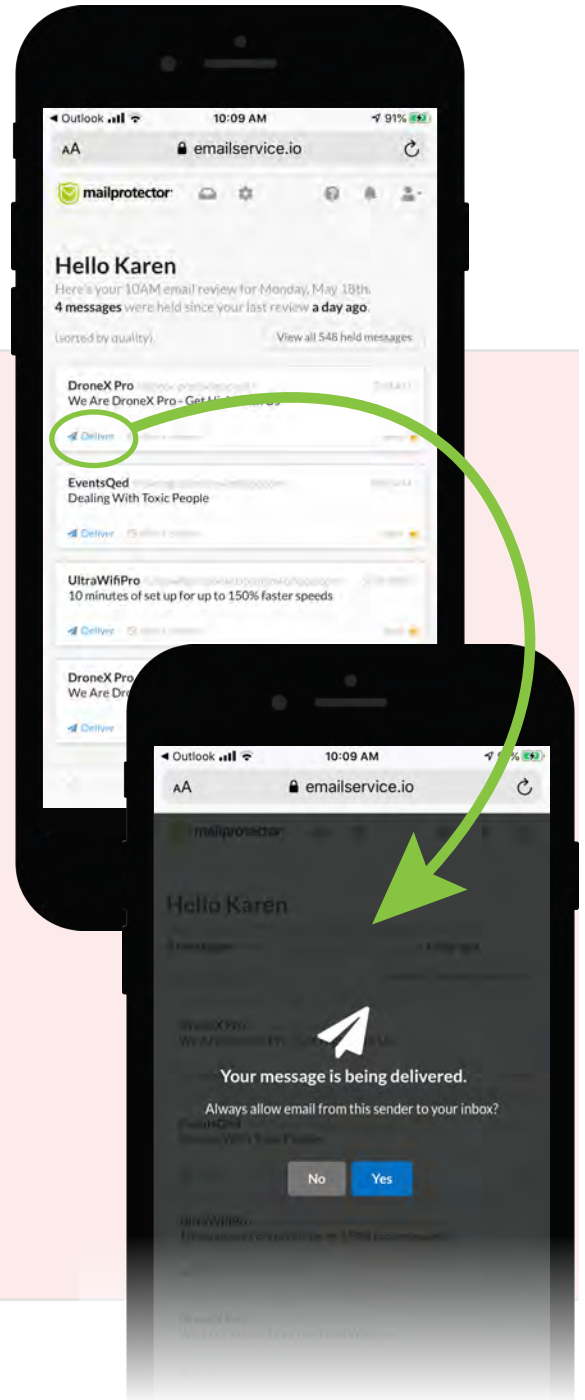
◂ Outlook 10:09 AM 91%

AA emailservice.io

mailprotector

Hello Karen

Here's your 10AM email review for Monday, May 18th.

4 messages were held since your last review a day ago.

(sorted by quality)

View all 548 held messages

DroneX Pro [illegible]

We Are DroneX Pro - Get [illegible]

Deliver

EventsQed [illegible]

Dealing With Toxic People

Deliver

UltraWifiPro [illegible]

10 minutes of set up for up to 150% faster speeds

Deliver

DroneX Pro

We Are Dr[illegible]

Deliver

◂ Outlook 10:09 AM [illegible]%

AA emailservice.io

mailprotector

Hello Karen

Your message is being delivered.

Always allow email from this sender to your inbox?

No

Yes